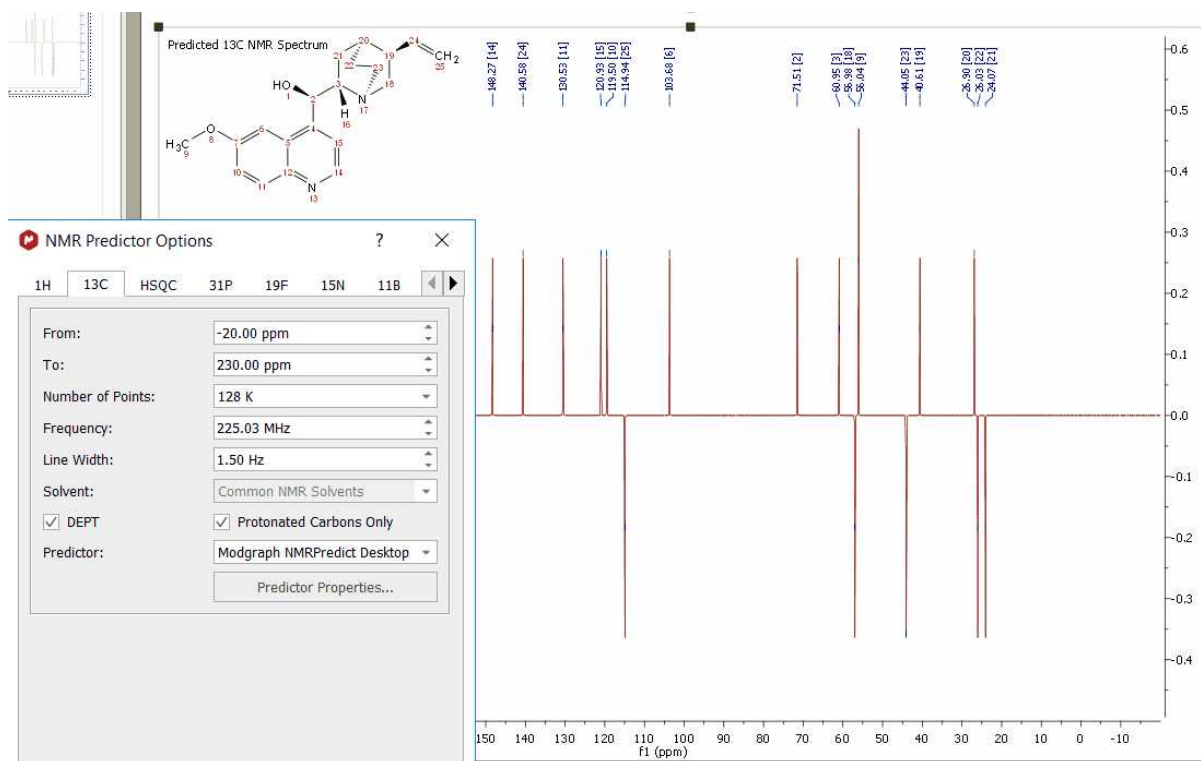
Predicted 13C NMR Spectrum

HO 1 2 3 H 16 N 17 18 19 20 21 22 23 24 25 CH$_2$ H$_3$C 9 O 8 7 6 5 4 10 11 12 N 13 14 15

148.27 [14]
140.58 [24]
130.53 [11]
120.93 [15]
119.50 [10]
114.94 [25]
103.68 [6]
71.51 [2]
60.95 [3]
56.98 [18]
56.04 [9]
44.05 [23]
40.61 [19]
26.90 [20]
26.03 [22]
24.07 [21]

NMR Predictor Options ? ×

1H 13C HSQC 31P 19F 15N 11B

From: -20.00 ppm
To: 230.00 ppm
Number of Points: 128 K
Frequency: 225.03 MHz
Line Width: 1.50 Hz
Solvent: Common NMR Solvents
✓ DEPT ✓ Protonated Carbons Only
Predictor: Modgraph NMRPredict Desktop
Predictor Properties...

150 140 130 120 110 100 90 80 70 60 50 40 30 20 10 0 -10
f1 (ppm)

0.6 0.5 0.4 0.3 0.2 0.1 0.0 -0.1 -0.2 -0.3 -0.4